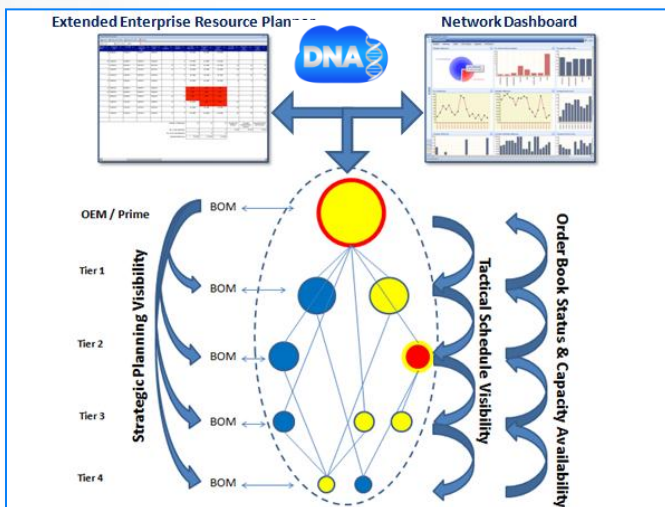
Extended Enterprise Resource Plan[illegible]

Network Dashboard

DNA

OEM / Prime

Tier 1

Tier 2

Tier 3

Tier 4

Strategic Planning Visibility

BOM

BOM

BOM

BOM

BOM

Tactical Schedule Visibility

Order Book Status & Capacity Availability